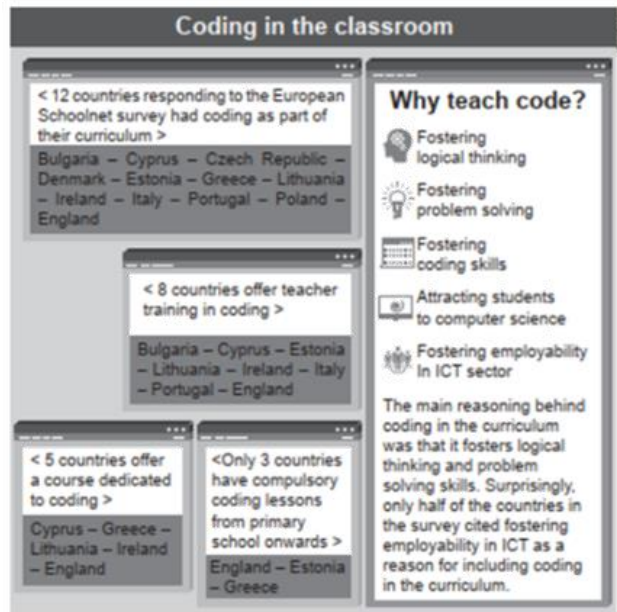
Coding in the classroom

< 12 countries responding to the European Schoolnet survey had coding as part of their curriculum >

Bulgaria – Cyprus – Czech Republic – Denmark – Estonia – Greece – Lithuania – Ireland – Italy – Portugal – Poland – England

< 8 countries offer teacher training in coding >

Bulgaria – Cyprus – Estonia – Lithuania – Ireland – Italy – Portugal – England

< 5 countries offer a course dedicated to coding >

Cyprus – Greece – Lithuania – Ireland – England

<Only 3 countries have compulsory coding lessons from primary school onwards >

England – Estonia – Greece

Why teach code?

Fostering logical thinking

Fostering problem solving

Fostering coding skills

Attracting students to computer science

Fostering employability In ICT sector

The main reasoning behind coding in the curriculum was that it fosters logical thinking and problem solving skills. Surprisingly, only half of the countries in the survey cited fostering employability in ICT as a reason for including coding in the curriculum.